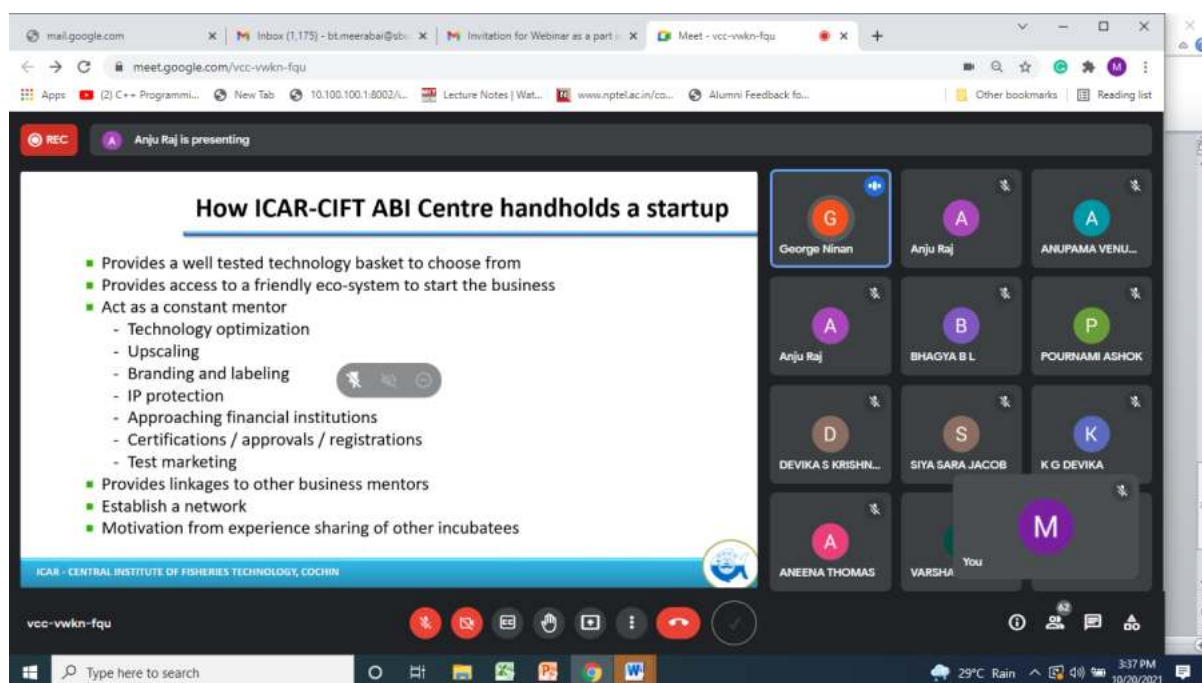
mail.google.com | Inbox (1,175) - bt.meerabai@sb | Invitation for Webinar as a part | Meet - vcc-vwkn-fqu

meet.google.com/vcc-vwkn-fqu

Apps (2) C++ Programmi... New Tab 10.100.100.1:8002/i... Lecture Notes | Wat... www.nptel.ac.in/co... Alumni Feedback fo... Other bookmarks Reading list

REC A Anju Raj is presenting

How ICAR-CIFT ABI Centre handholds a startup

- Provides a well tested technology basket to choose from
- Provides access to a friendly eco-system to start the business
- Act as a constant mentor
  - Technology optimization
  - Upscaling
  - Branding and labeling
  - IP protection
  - Approaching financial institutions
  - Certifications / approvals / registrations
  - Test marketing
- Provides linkages to other business mentors
- Establish a network
- Motivation from experience sharing of other incubatees

ICAR - CENTRAL INSTITUTE OF FISHERIES TECHNOLOGY, COCHIN

G George Ninan
A Anju Raj
A ANUPAMA VENU...
A Anju Raj
B BHAGYA B L
P POURNAMI ASHOK
D DEVIKA S KRISHN...
S SIYA SARA JACOB
K K G DEVIKA
A ANEENA THOMAS
VARSHA
M You

vcc-vwkn-fqu

62

Type here to search

29°C Rain 3:37 PM 10/20/2021